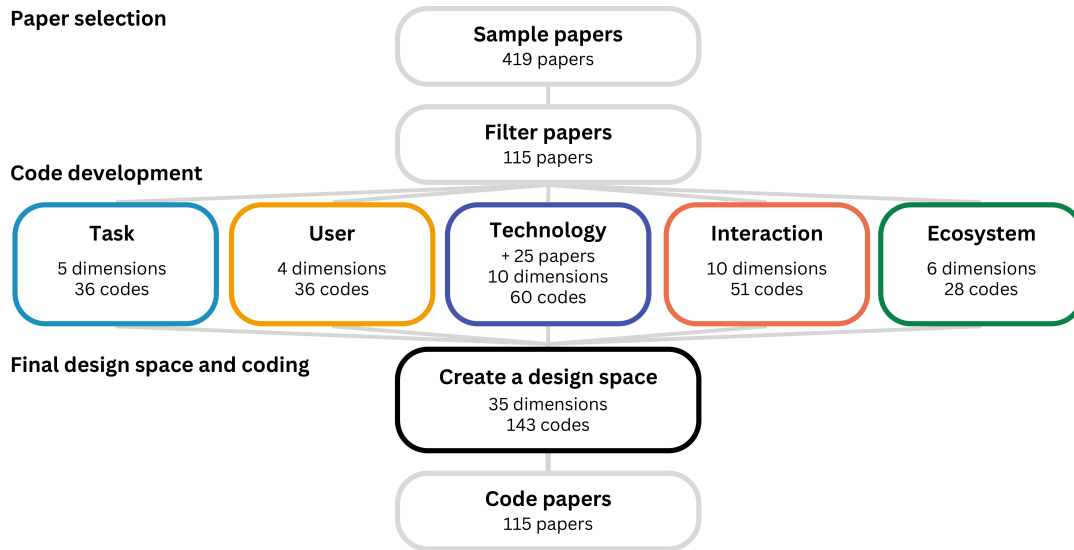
Paper selection

Sample papers
419 papers

Filter papers
115 papers

Code development

Task
5 dimensions
36 codes

User
4 dimensions
36 codes

Technology
+ 25 papers
10 dimensions
60 codes

Interaction
10 dimensions
51 codes

Ecosystem
6 dimensions
28 codes

Final design space and coding

Create a design space
35 dimensions
143 codes

Code papers
115 papers